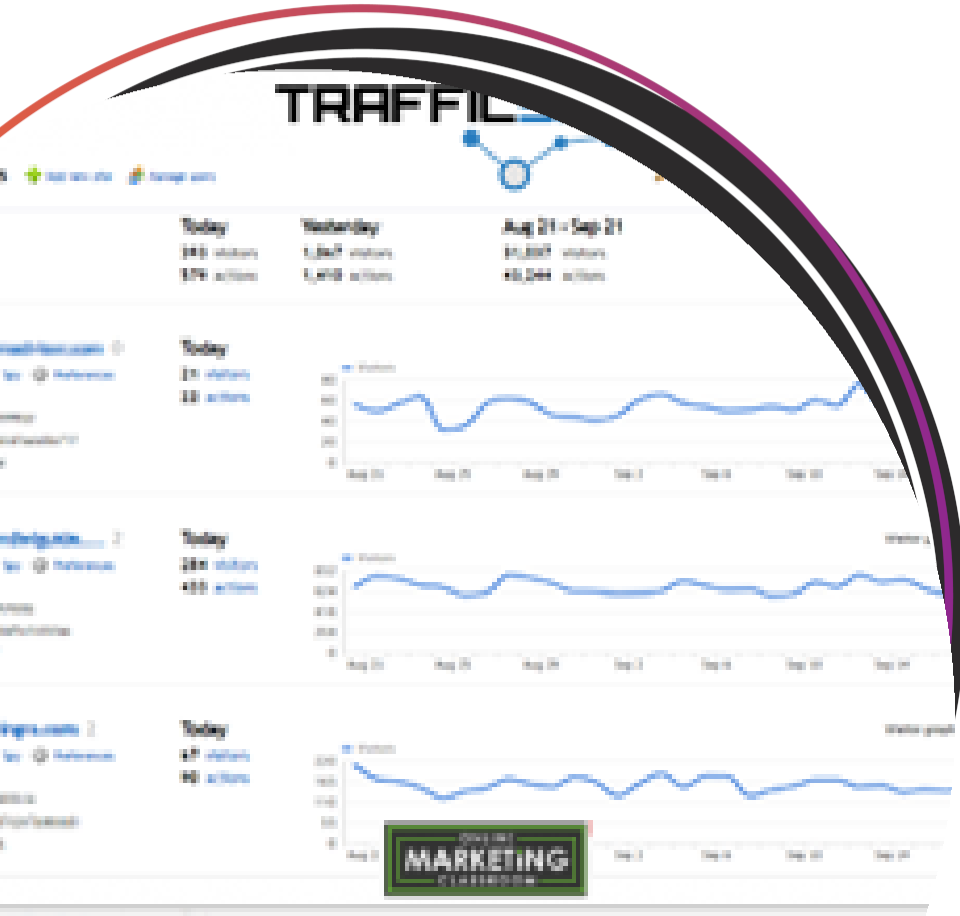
TRAFFIC

Today
393 visitors
579 actions

Yesterday
1,067 visitors
1,410 actions

Aug 21 - Sep 21
31,207 visitors
40,244 actions

Today
21 visitors
33 actions

Today
284 visitors
433 actions

Today
67 visitors
90 actions

MARKETING